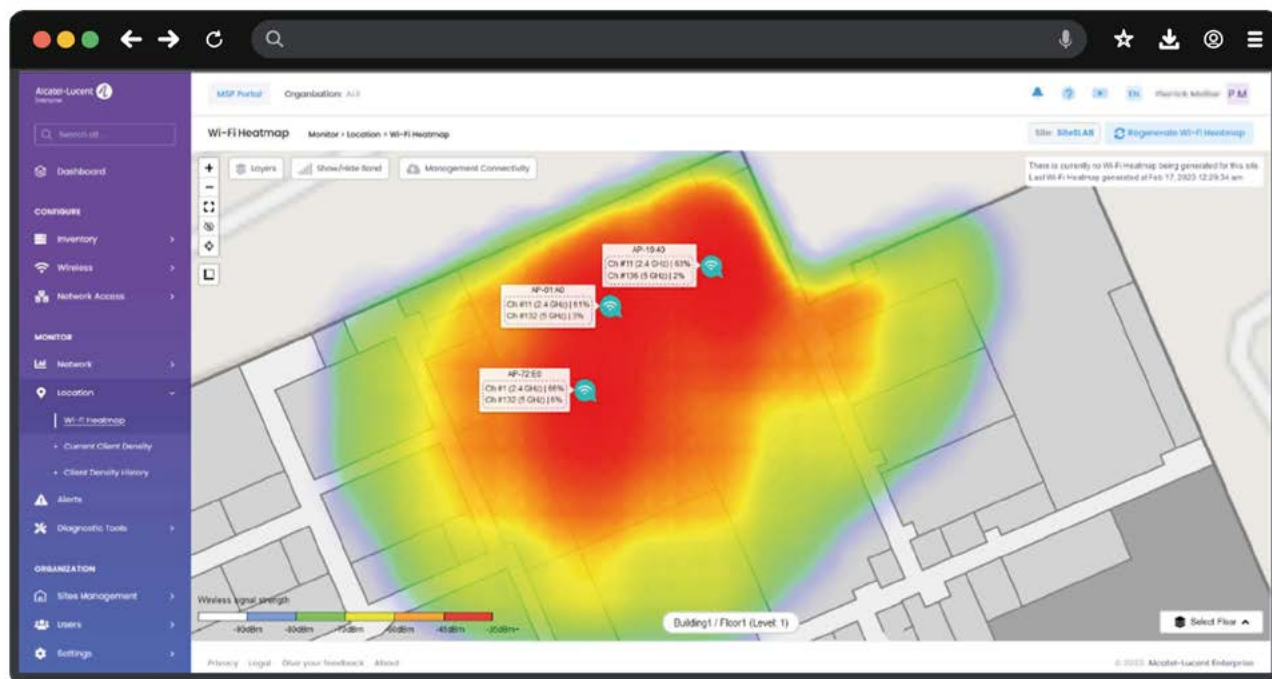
Q

Alcatel-Lucent Enterprise

Search all

Dashboard

CONFIGURE

Inventory

Wireless

Network Access

MONITOR

Network

Location

Wi-Fi Heatmap

Current Client Density

Client Density History

Alerts

Diagnostic Tools

ORGANIZATION

Sites Management

Users

Settings

MSP Portal Organization: All

EN Patrick Muller PM

Wi-Fi Heatmap Monitor > Location > Wi-Fi Heatmap

Site: Site01 All Regenerate Wi-Fi Heatmap

Layers Show/Hide Band Management Connectivity

There is currently no Wi-Fi Heatmap being generated for this site. Last Wi-Fi Heatmap generated at Feb 17, 2023 12:29:34 am

AP-10:40
Ch #11 (2.4 GHz) | 63%
Ch #136 (5 GHz) | 2%

AP-01:A0
Ch #11 (2.4 GHz) | 61%
Ch #132 (5 GHz) | 3%

AP-72:E0
Ch #1 (2.4 GHz) | 66%
Ch #132 (5 GHz) | 6%

Wireless signal strength
-90dBm -80dBm -70dBm -60dBm -45dBm -35dBm+

Building1 / Floor1 (Level: 1)

Select Floor

Privacy Legal Give your feedback About

© 2023 Alcatel-Lucent Enterprise